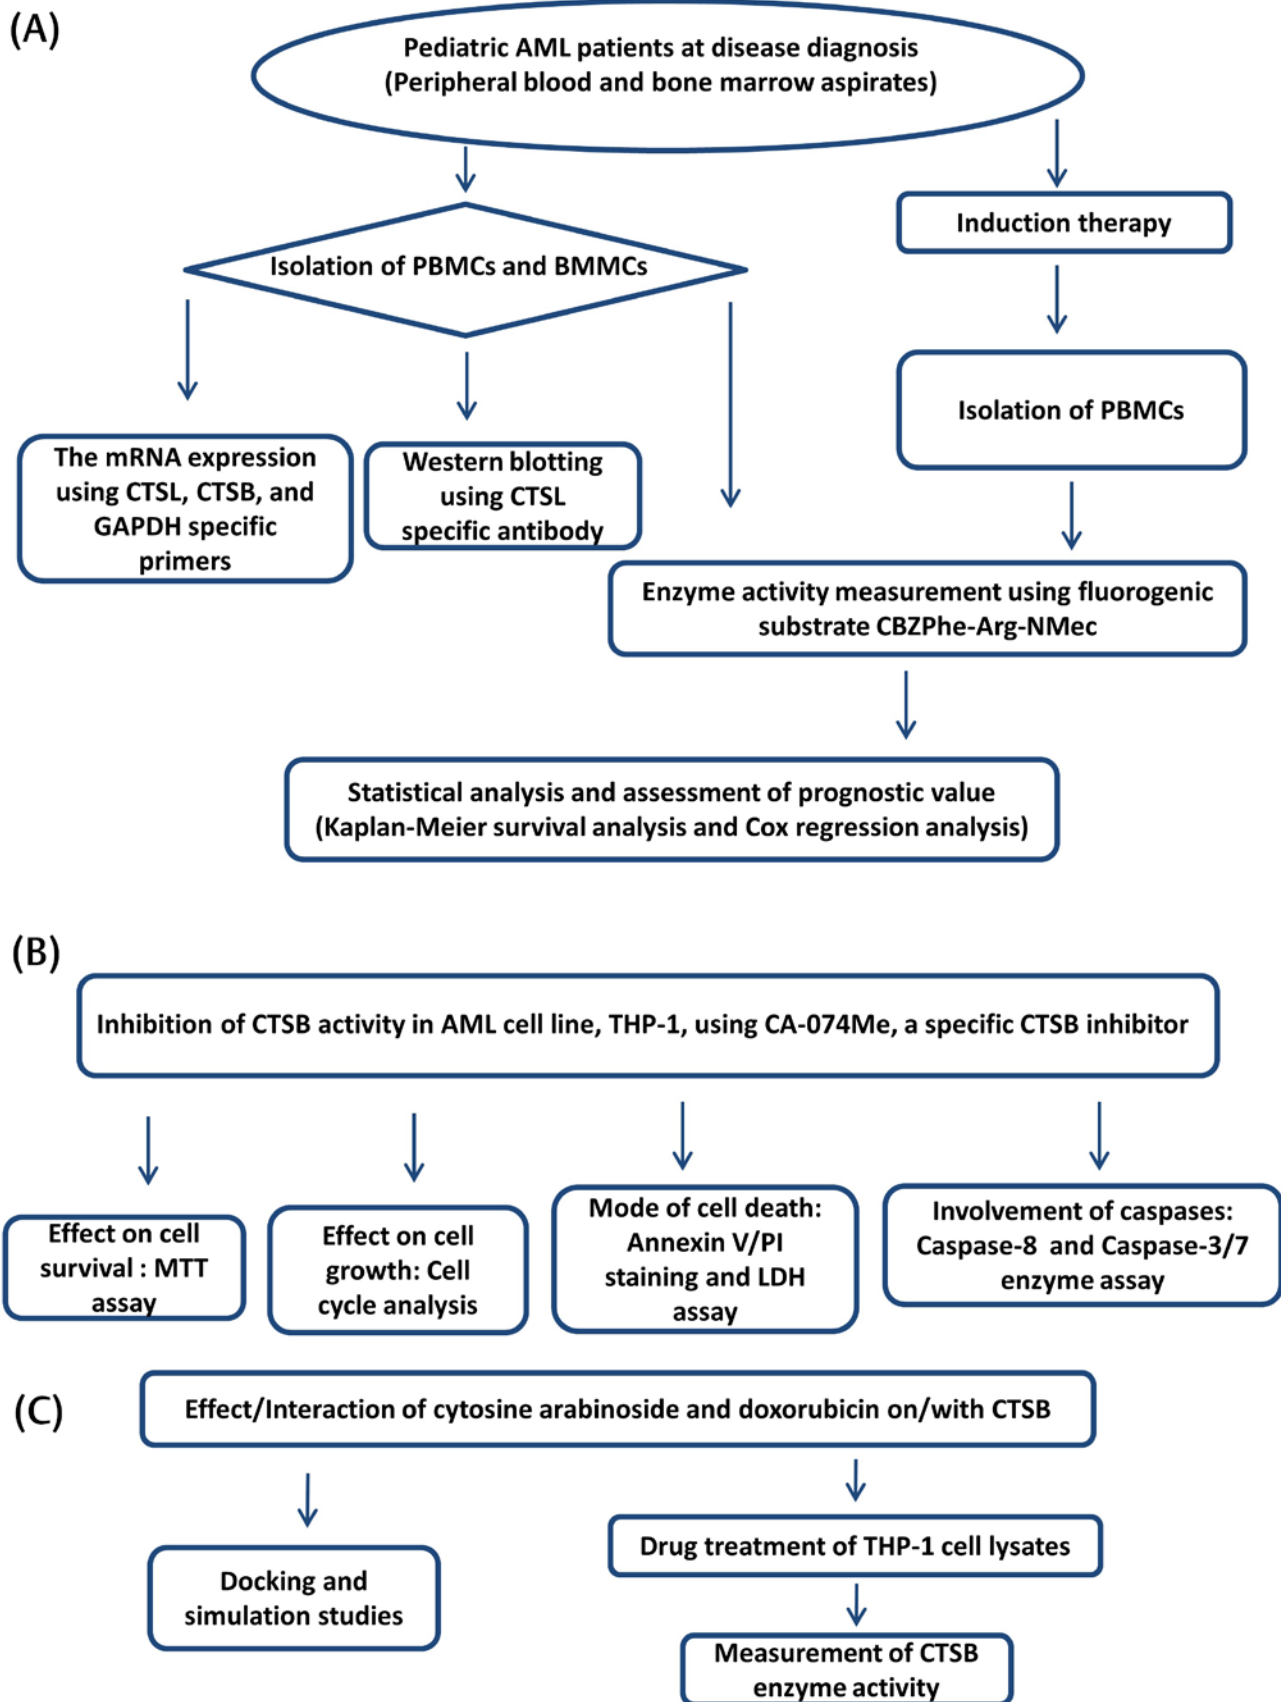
(A)

Pediatric AML patients at disease diagnosis (Peripheral blood and bone marrow aspirates)

Isolation of PBMCs and BMMCs

Induction therapy

Isolation of PBMCs

The mRNA expression using CTSL, CTSB, and GAPDH specific primers

Western blotting using CTSL specific antibody

Enzyme activity measurement using fluorogenic substrate CBZPhe-Arg-NMec

Statistical analysis and assessment of prognostic value (Kaplan-Meier survival analysis and Cox regression analysis)

(B)

Inhibition of CTSB activity in AML cell line, THP-1, using CA-074Me, a specific CTSB inhibitor

Effect on cell survival : MTT assay

Effect on cell growth: Cell cycle analysis

Mode of cell death: Annexin V/PI staining and LDH assay

Involvement of caspases: Caspase-8 and Caspase-3/7 enzyme assay

(C)

Effect/Interaction of cytosine arabinoside and doxorubicin on/with CTSB

Docking and simulation studies

Drug treatment of THP-1 cell lysates

Measurement of CTSB enzyme activity